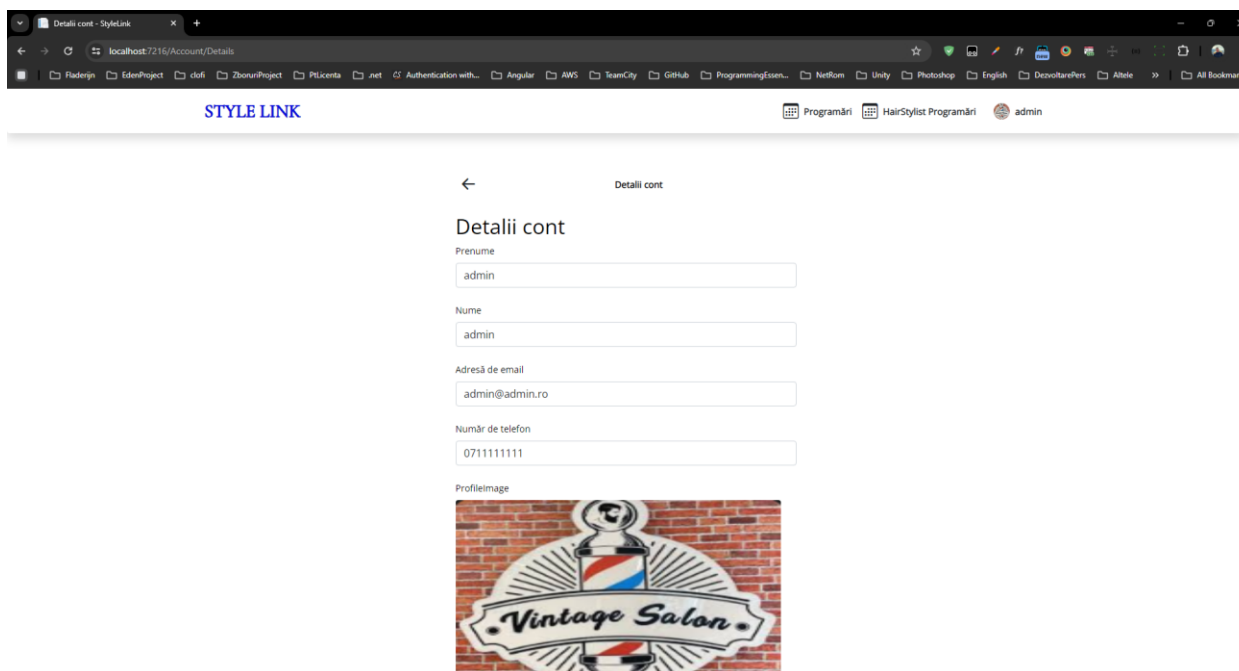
Detalii cont - StyleLink

localhost:7216/Account/Details

Fladerijn EdenProject clofi ZboruriProject PtLicenta .net Authentication with... Angular AWS TeamCity GitHub ProgrammingEssen... NetRom Unity Photoshop English DezvoltarePers Altele » All Bookmar

STYLE LINK

Programări HairStylist Programări admin

←

Detalii cont

Detalii cont

Prenume

admin

Nume

admin

Adresă de email

admin@admin.ro

Număr de telefon

0711111111

ProfileImage

Vintage Salon